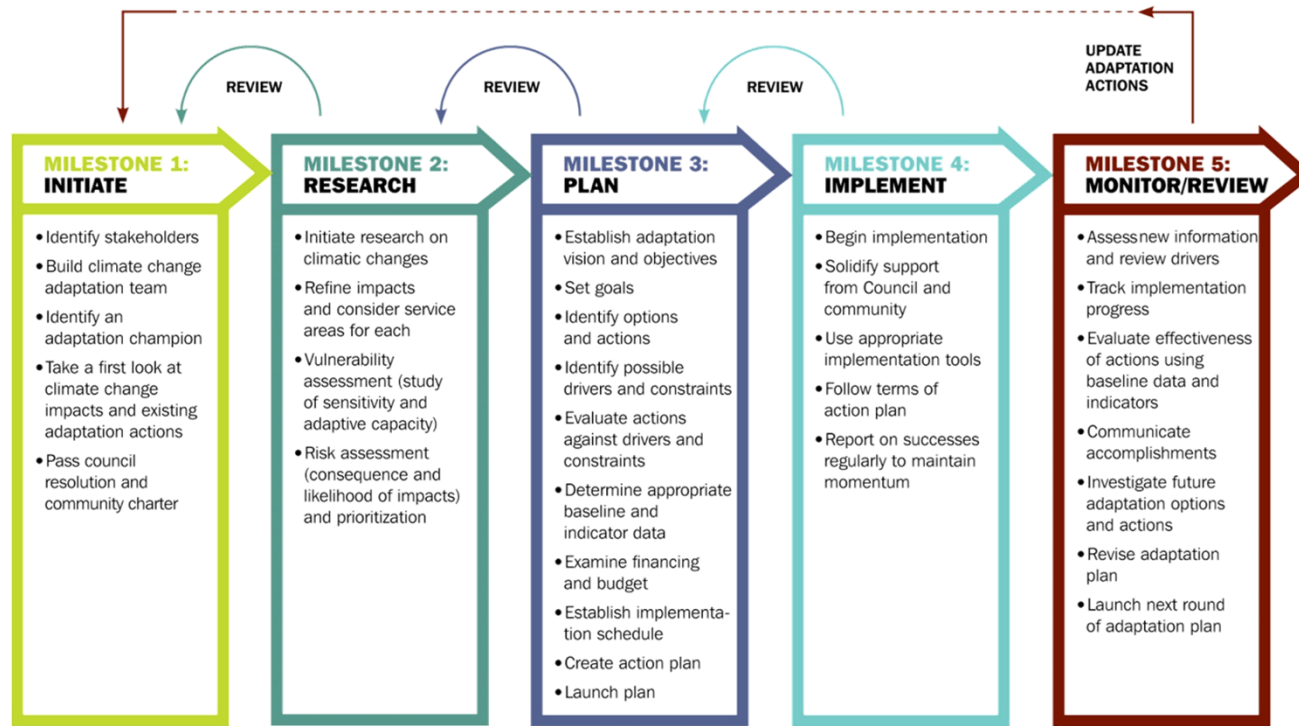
UPDATE ADAPTATION ACTIONS

REVIEW

REVIEW

REVIEW

MILESTONE 1:
INITIATE

• Identify stakeholders
• Build climate change adaptation team
• Identify an adaptation champion
• Take a first look at climate change impacts and existing adaptation actions
• Pass council resolution and community charter

MILESTONE 2:
RESEARCH

• Initiate research on climatic changes
• Refine impacts and consider service areas for each
• Vulnerability assessment (study of sensitivity and adaptive capacity)
• Risk assessment (consequence and likelihood of impacts) and prioritization

MILESTONE 3:
PLAN

• Establish adaptation vision and objectives
• Set goals
• Identify options and actions
• Identify possible drivers and constraints
• Evaluate actions against drivers and constraints
• Determine appropriate baseline and indicator data
• Examine financing and budget
• Establish implementation schedule
• Create action plan
• Launch plan

MILESTONE 4:
IMPLEMENT

• Begin implementation
• Solidify support from Council and community
• Use appropriate implementation tools
• Follow terms of action plan
• Report on successes regularly to maintain momentum

MILESTONE 5:
MONITOR/REVIEW

• Assess new information and review drivers
• Track implementation progress
• Evaluate effectiveness of actions using baseline data and indicators
• Communicate accomplishments
• Investigate future adaptation options and actions
• Revise adaptation plan
• Launch next round of adaptation plan